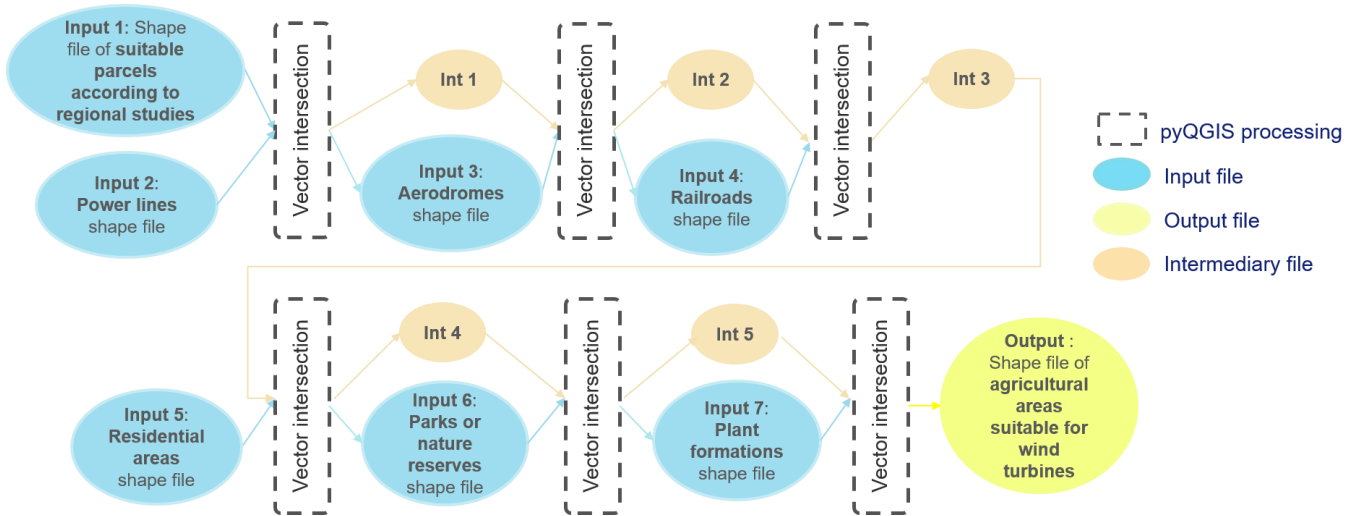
Input 1: Shape file of suitable parcels according to regional studies

Input 2: Power lines shape file

Vector intersection

Int 1

Input 3: Aerodromes shape file

Vector intersection

Int 2

Input 4: Railroads shape file

Vector intersection

Int 3

pyQGIS processing

Input file

Output file

Intermediary file

Input 5: Residential areas shape file

Vector intersection

Int 4

Input 6: Parks or nature reserves shape file

Vector intersection

Int 5

Input 7: Plant formations shape file

Vector intersection

Output : Shape file of agricultural areas suitable for wind turbines